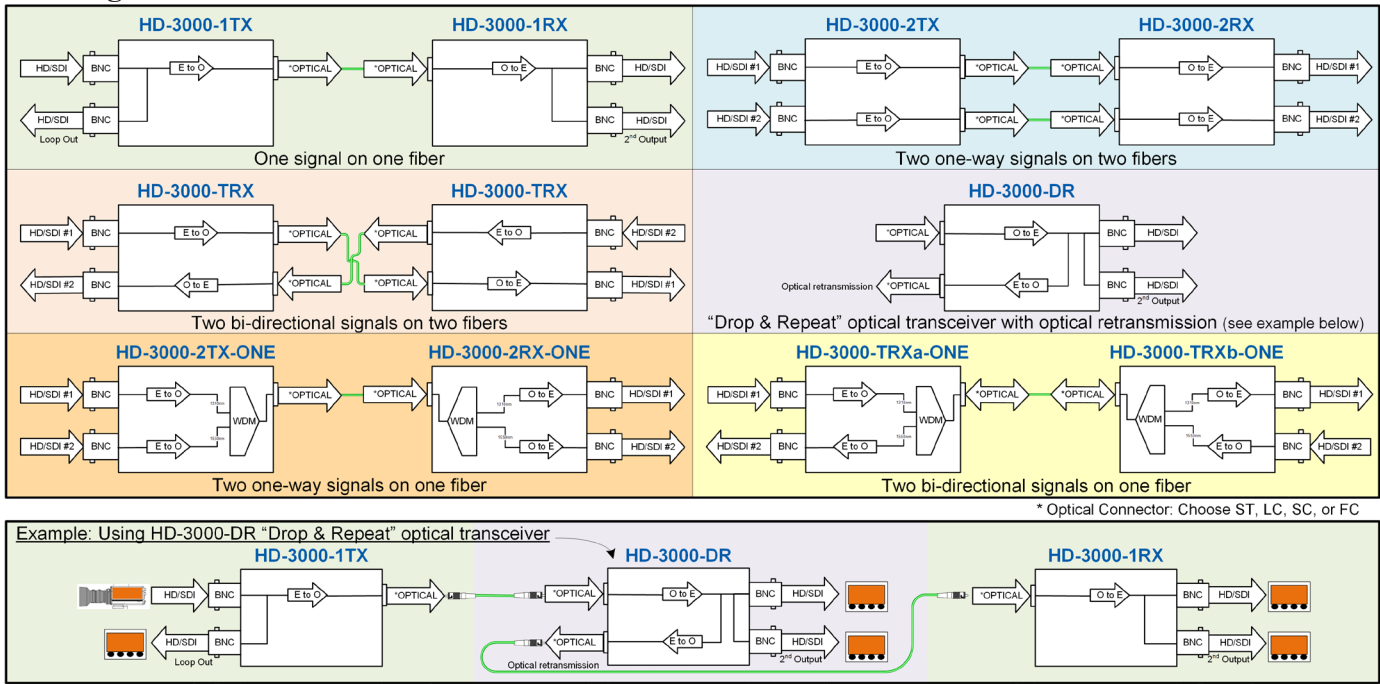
HD-3000-1TX

HD/SDI BNC E to O *OPTICAL

HD/SDI BNC Loop Out

HD-3000-1RX

*OPTICAL O to E BNC HD/SDI

BNC HD/SDI $2^{nd}$ Output

One signal on one fiber

HD-3000-2TX

HD/SDI #1 BNC E to O *OPTICAL

HD/SDI #2 BNC E to O *OPTICAL

HD-3000-2RX

*OPTICAL O to E BNC HD/SDI #1

*OPTICAL O to E BNC HD/SDI #2

Two one-way signals on two fibers

HD-3000-TRX

HD/SDI #1 BNC E to O *OPTICAL

HD/SDI #2 BNC O to E *OPTICAL

HD-3000-TRX

*OPTICAL E to O BNC HD/SDI #2

*OPTICAL O to E BNC HD/SDI #1

Two bi-directional signals on two fibers

HD-3000-DR

*OPTICAL O to E BNC HD/SDI

Optical retransmission *OPTICAL E to O BNC HD/SDI $2^{nd}$ Output

"Drop & Repeat" optical transceiver with optical retransmission (see example below)

HD-3000-2TX-ONE

HD/SDI #1 BNC E to O 1310nm WDM *OPTICAL

HD/SDI #2 BNC E to O 1550nm

HD-3000-2RX-ONE

*OPTICAL WDM 1310nm O to E BNC HD/SDI #1

1550nm O to E BNC HD/SDI #2

Two one-way signals on one fiber

HD-3000-TRXa-ONE

HD/SDI #1 BNC E to O 1310nm WDM *OPTICAL

HD/SDI #2 BNC O to E 1550nm

HD-3000-TRXb-ONE

*OPTICAL WDM 1310nm O to E BNC HD/SDI #1

1550nm E to O BNC HD/SDI #2

Two bi-directional signals on one fiber

* Optical Connector: Choose ST, LC, SC, or FC

Example: Using HD-3000-DR "Drop & Repeat" optical transceiver

HD-3000-1TX

HD/SDI BNC E to O *OPTICAL

HD/SDI BNC Loop Out

HD-3000-DR

*OPTICAL O to E BNC HD/SDI

*OPTICAL E to O BNC HD/SDI $2^{nd}$ Output

Optical retransmission

HD-3000-1RX

*OPTICAL O to E BNC HD/SDI

BNC HD/SDI $2^{nd}$ Output